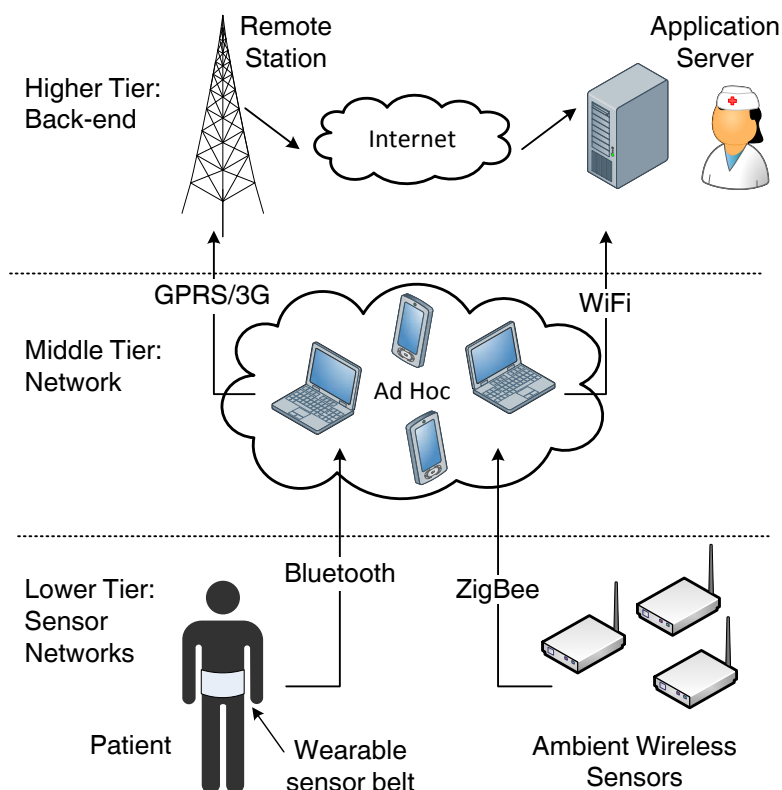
Remote Station

Application Server

Higher Tier: Back-end

Internet

GPRS/3G

WiFi

Middle Tier: Network

Ad Hoc

Lower Tier: Sensor Networks

Bluetooth

ZigBee

Patient

Wearable sensor belt

Ambient Wireless Sensors